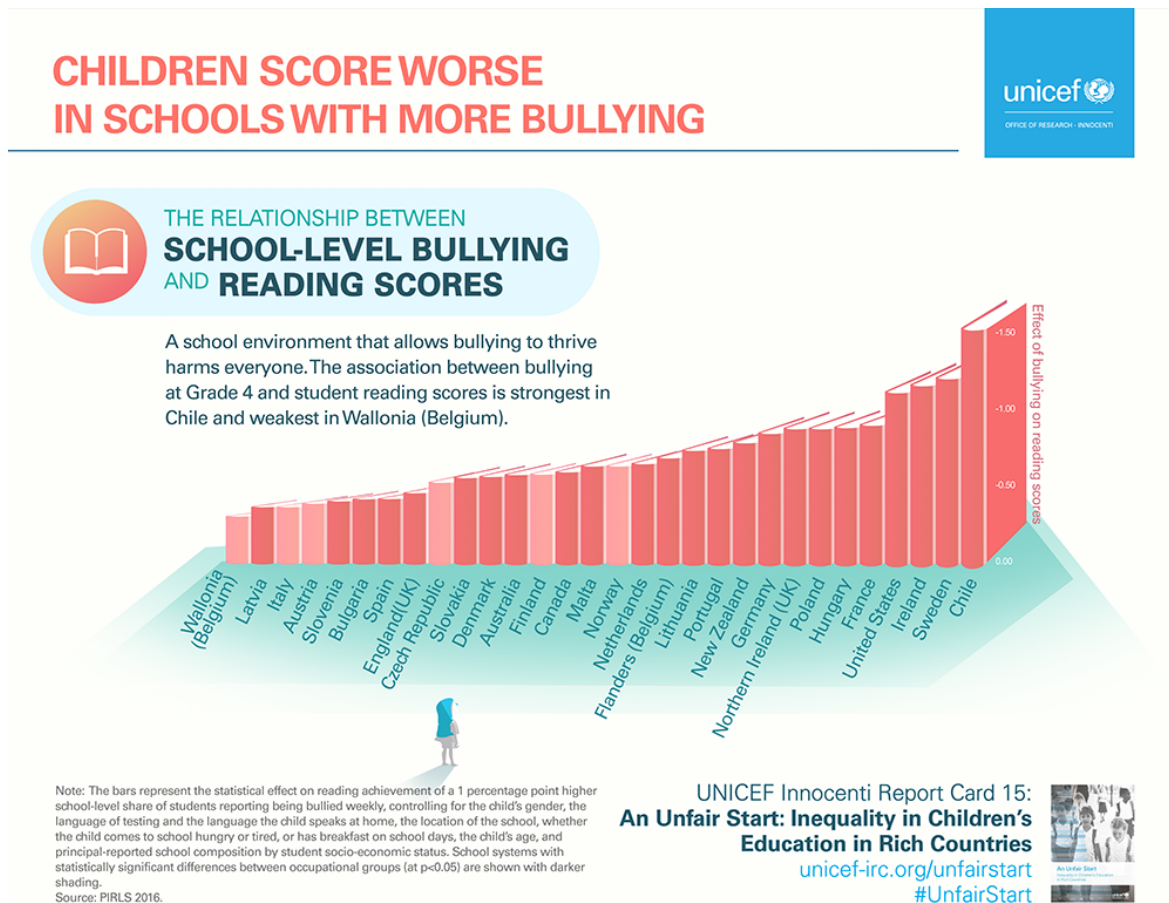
CHILDREN SCORE WORSE IN SCHOOLS WITH MORE BULLYING

unicef
OFFICE OF RESEARCH - INNOCENTI

THE RELATIONSHIP BETWEEN
SCHOOL-LEVEL BULLYING
AND READING SCORES

A school environment that allows bullying to thrive harms everyone. The association between bullying at Grade 4 and student reading scores is strongest in Chile and weakest in Wallonia (Belgium).

Effect of bullying on reading scores
-1.50
-1.00
-0.50
0.00

Wallonia (Belgium)
Latvia
Italy
Austria
Slovenia
Bulgaria
Spain
England(UK)
Czech Republic
Slovakia
Denmark
Australia
Finland
Canada
Malta
Norway
Netherlands
Flanders (Belgium)
Lithuania
Portugal
New Zealand
Germany
Northern Ireland (UK)
Poland
Hungary
France
United States
Ireland
Sweden
Chile

Note: The bars represent the statistical effect on reading achievement of a 1 percentage point higher school-level share of students reporting being bullied weekly, controlling for the child's gender, the language of testing and the language the child speaks at home, the location of the school, whether the child comes to school hungry or tired, or has breakfast on school days, the child's age, and principal-reported school composition by student socio-economic status. School systems with statistically significant differences between occupational groups (at p<0.05) are shown with darker shading.
Source: PIRLS 2016.

UNICEF Innocenti Report Card 15:
An Unfair Start: Inequality in Children's Education in Rich Countries
unicef-irc.org/unfairstart
#UnfairStart

An Unfair Start